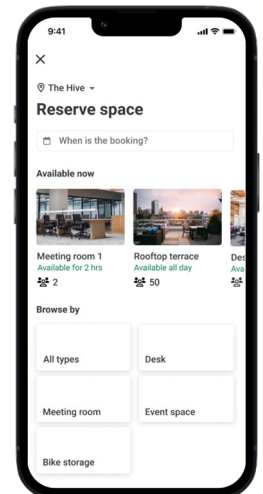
9:41

×

The Hive

Reserve space

When is the booking?

Available now

Meeting room 1
Available for 2 hrs
2

Rooftop terrace
Available all day
50

Des
Ava

Browse by

All types

Desk

Meeting room

Event space

Bike storage